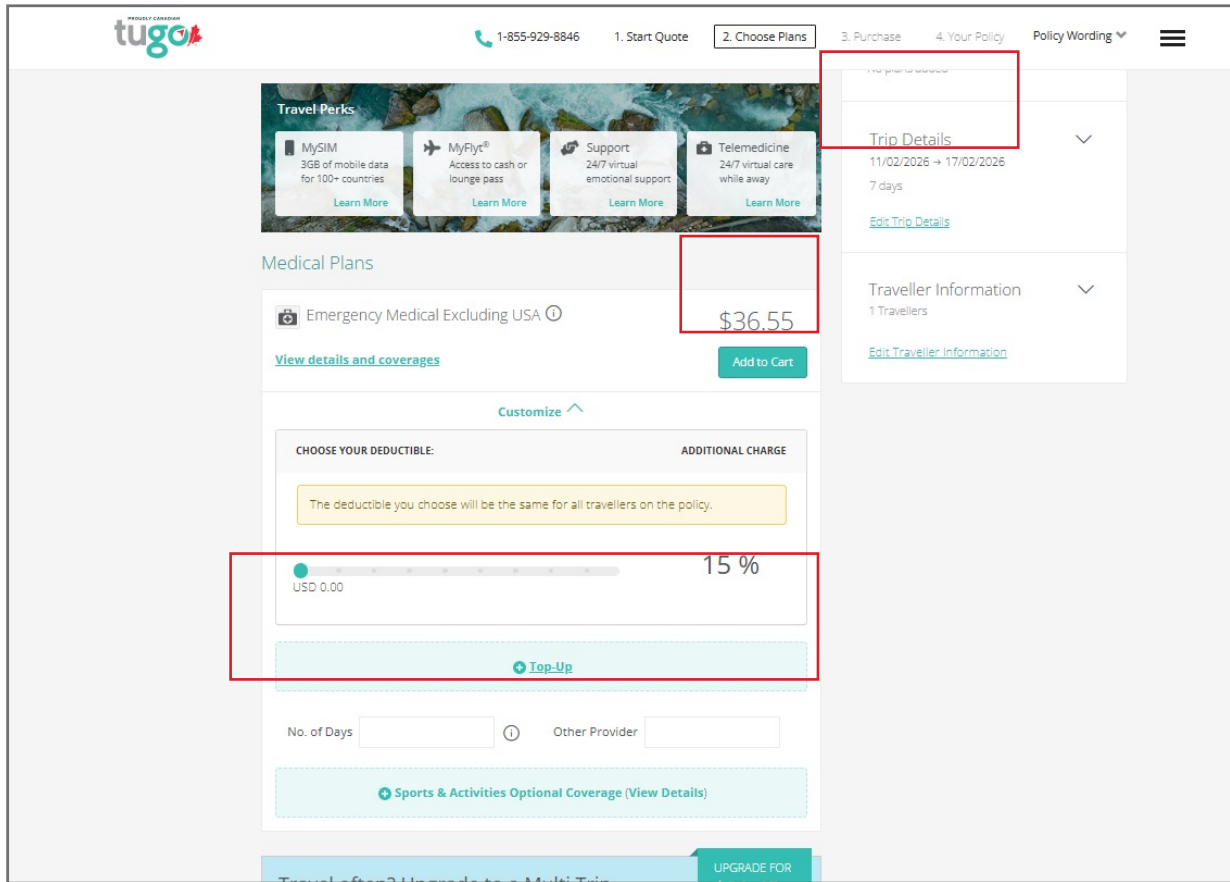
PROUDLY CANADIAN
tugo

1-855-929-8846  1. Start Quote  2. Choose Plans  3. Purchase  4. Your Policy  Policy Wording

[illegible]

Travel Perks

MySIM
3GB of mobile data for 100+ countries
Learn More

MyFlyt®
Access to cash or lounge pass
Learn More

Support
24/7 virtual emotional support
Learn More

Telemedicine
24/7 virtual care while away
Learn More

Trip Details
11/02/2026 → 17/02/2026
7 days
Edit Trip Details

Traveller Information
1 Travellers
Edit Traveller Information

Medical Plans

Emergency Medical Excluding USA
$36.55
View details and coverages
Add to Cart

Customize

CHOOSE YOUR DEDUCTIBLE:
ADDITIONAL CHARGE

The deductible you choose will be the same for all travellers on the policy.

15 %
USD 0.00

Top-Up

No. of Days
Other Provider

Sports & Activities Optional Coverage (View Details)

Travel often? Upgrade to a Multi-Trip
UPGRADE FOR